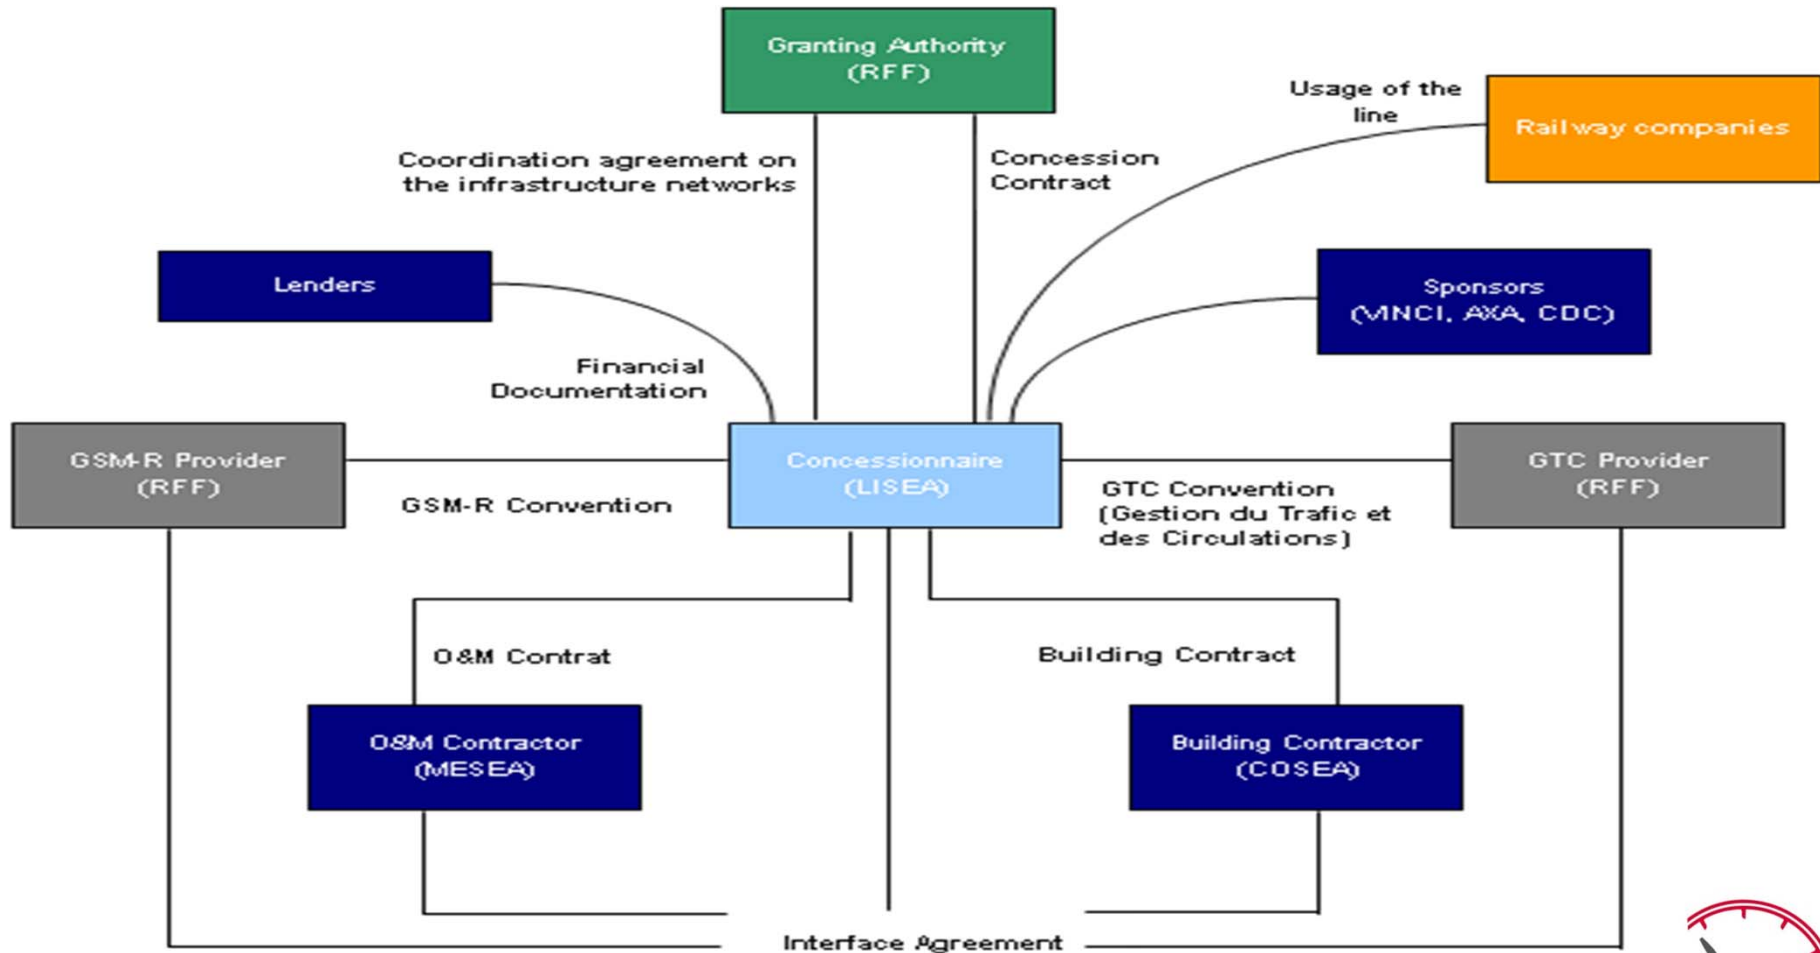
Granting Authority
(RFF)

Usage of the line

Railway companies

Coordination agreement on the infrastructure networks

Concession Contract

Lenders

Sponsors
(VINCI, AXA, CDC)

Financial Documentation

GSM-R Provider
(RFF)

Concessionnaire
(LISEA)

GTC Provider
(RFF)

GSM-R Convention

GTC Convention (Gestion du Trafic et des Circulations)

O&M Contrat

Building Contract

O&M Contractor
(MESEA)

Building Contractor
(COSEA)

Interface Agreement